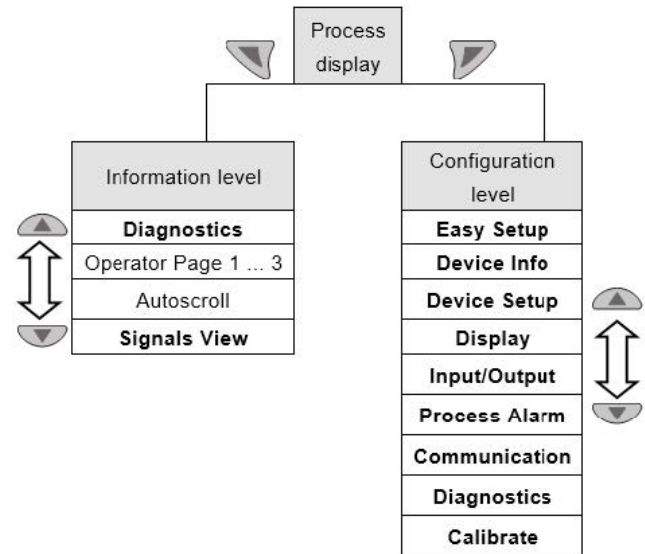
Process display

Information level

Diagnostics

Operator Page 1 ... 3

Autoscroll

Signals View

Configuration level

Easy Setup

Device Info

Device Setup

Display

Input/Output

Process Alarm

Communication

Diagnostics

Calibrate